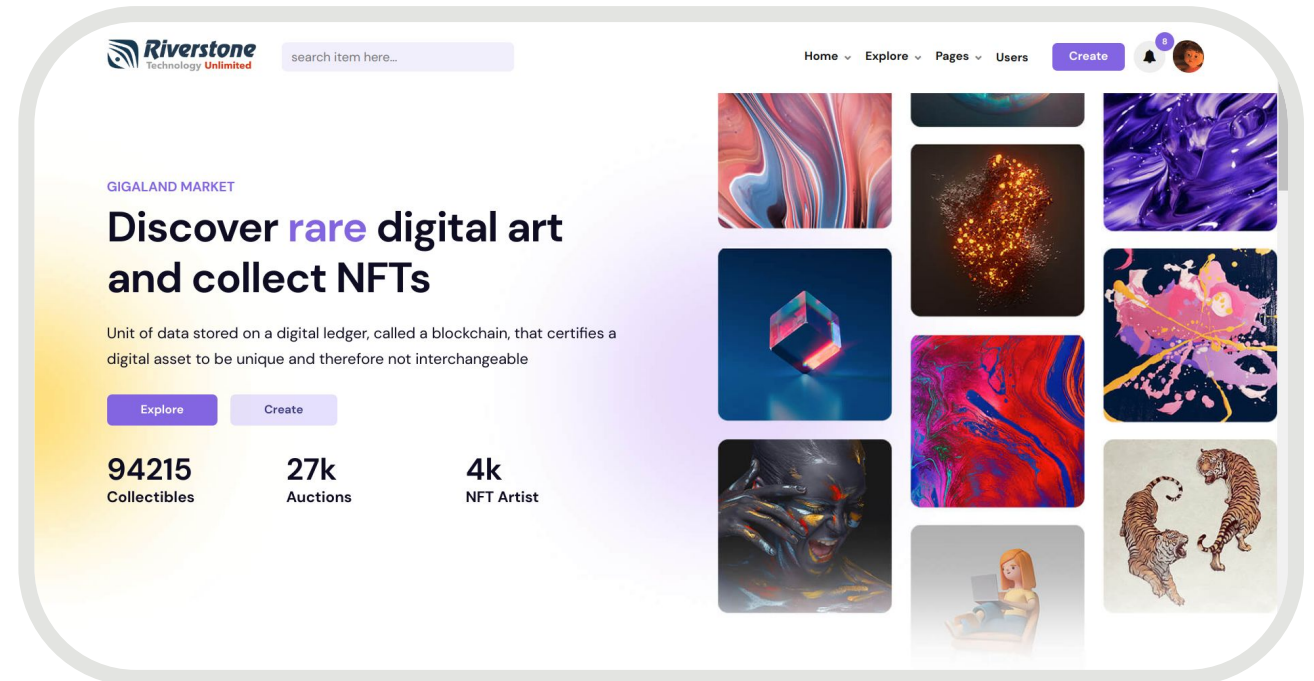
Riverstone
Technology Unlimited

search item here...

Home Explore Pages Users Create 8

GIGALAND MARKET

Discover rare digital art and collect NFTs

Unit of data stored on a digital ledger, called a blockchain, that certifies a digital asset to be unique and therefore not interchangeable

Explore Create

94215
Collectibles

27k
Auctions

4k
NFT Artist